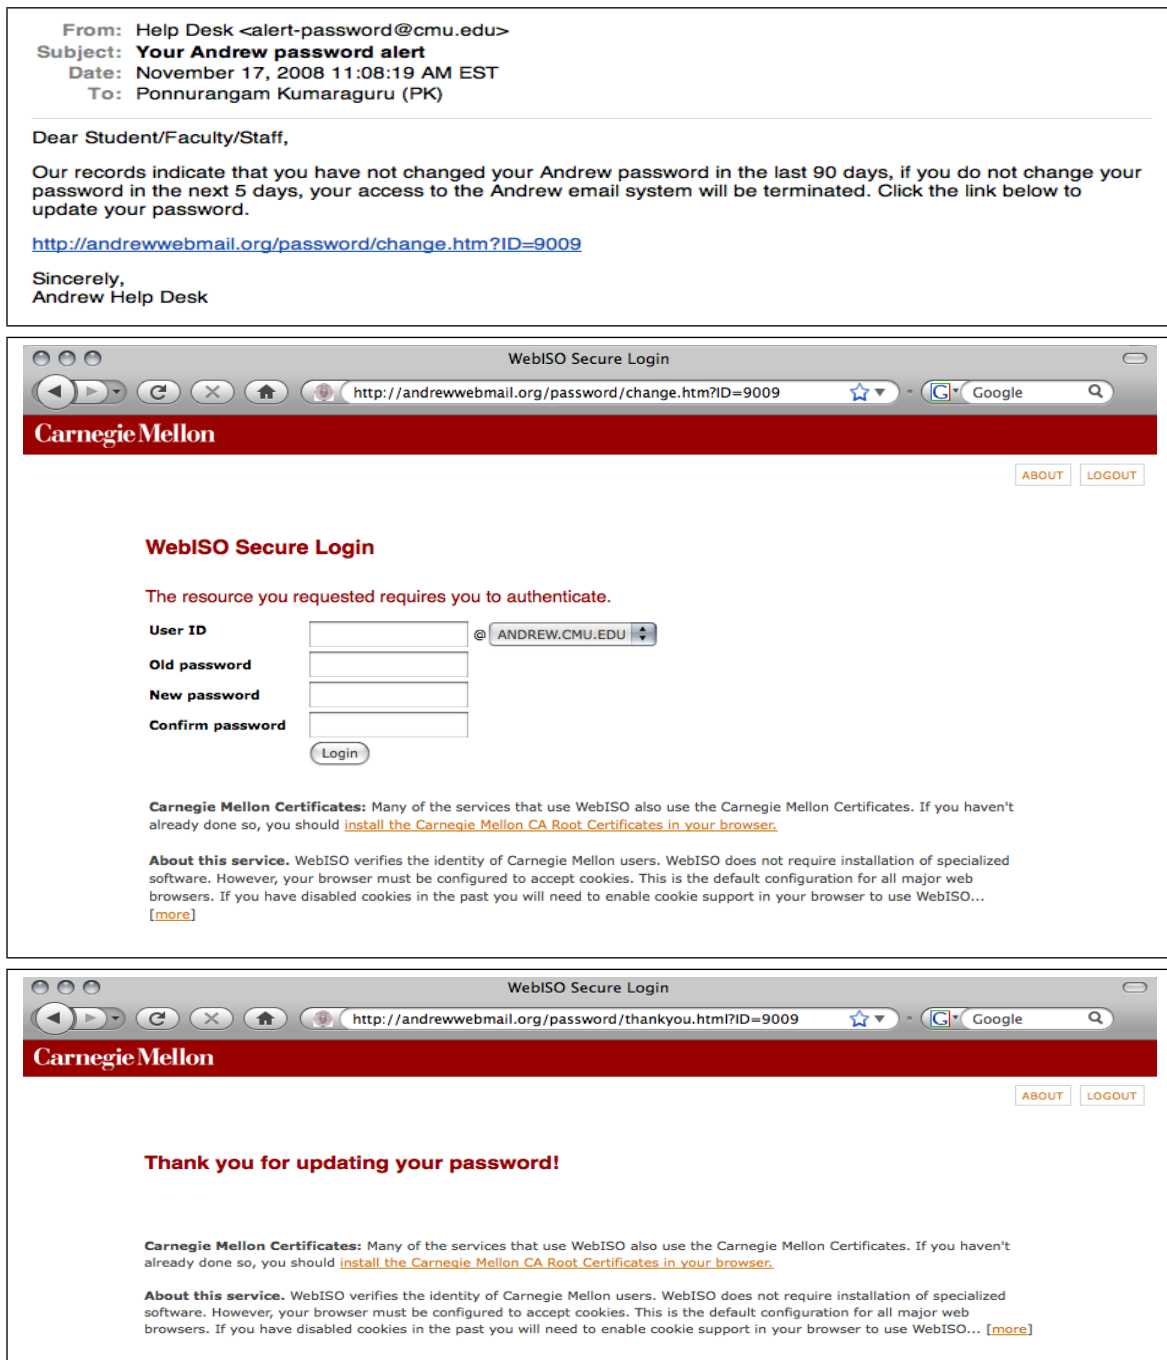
From: Help Desk <alert-password@cmu.edu>
Subject: Your Andrew password alert
Date: November 17, 2008 11:08:19 AM EST
To: Ponnurangam Kumaraguru (PK)

Dear Student/Faculty/Staff,

Our records indicate that you have not changed your Andrew password in the last 90 days, if you do not change your password in the next 5 days, your access to the Andrew email system will be terminated. Click the link below to update your password.

http://andrewwebmail.org/password/change.htm?ID=9009

Sincerely,
Andrew Help Desk

WebISO Secure Login

http://andrewwebmail.org/password/change.htm?ID=9009

Google

Carnegie Mellon

ABOUT LOGOUT

WebISO Secure Login

The resource you requested requires you to authenticate.

User ID @ ANDREW.CMU.EDU
Old password
New password
Confirm password
Login

Carnegie Mellon Certificates: Many of the services that use WebISO also use the Carnegie Mellon Certificates. If you haven't already done so, you should install the Carnegie Mellon CA Root Certificates in your browser.

About this service. WebISO verifies the identity of Carnegie Mellon users. WebISO does not require installation of specialized software. However, your browser must be configured to accept cookies. This is the default configuration for all major web browsers. If you have disabled cookies in the past you will need to enable cookie support in your browser to use WebISO... [more]

WebISO Secure Login

http://andrewwebmail.org/password/thankyou.html?ID=9009

Google

Carnegie Mellon

ABOUT LOGOUT

Thank you for updating your password!

Carnegie Mellon Certificates: Many of the services that use WebISO also use the Carnegie Mellon Certificates. If you haven't already done so, you should install the Carnegie Mellon CA Root Certificates in your browser.

About this service. WebISO verifies the identity of Carnegie Mellon users. WebISO does not require installation of specialized software. However, your browser must be configured to accept cookies. This is the default configuration for all major web browsers. If you have disabled cookies in the past you will need to enable cookie support in your browser to use WebISO... [more]